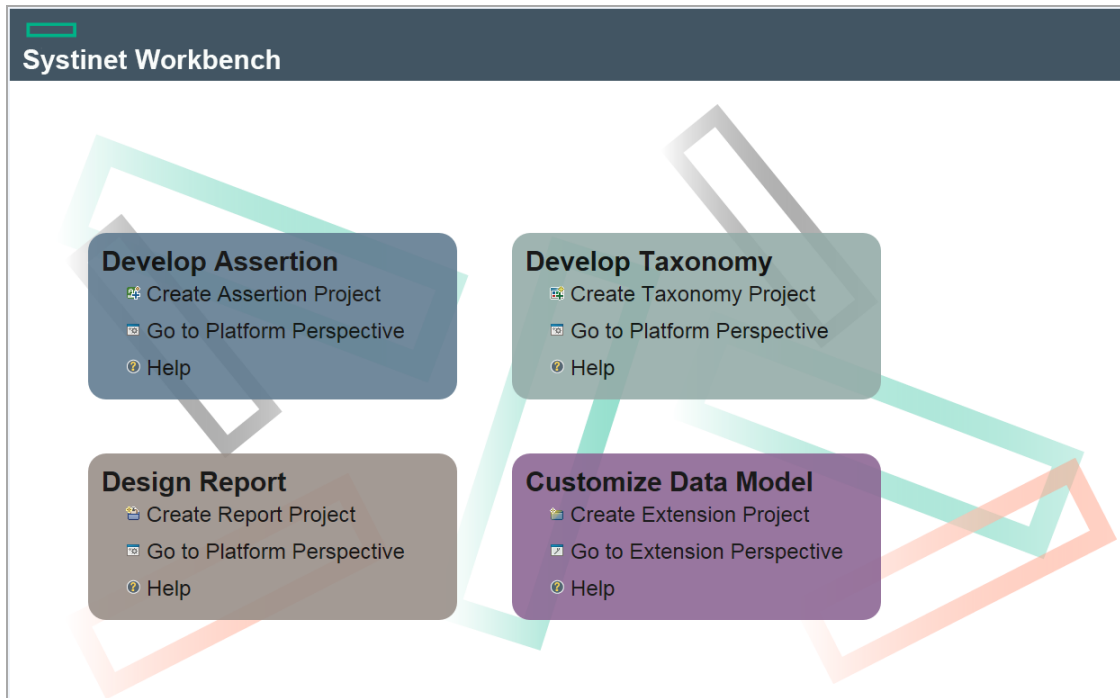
Systinet Workbench

Develop Assertion
Create Assertion Project
Go to Platform Perspective
Help

Develop Taxonomy
Create Taxonomy Project
Go to Platform Perspective
Help

Design Report
Create Report Project
Go to Platform Perspective
Help

Customize Data Model
Create Extension Project
Go to Extension Perspective
Help